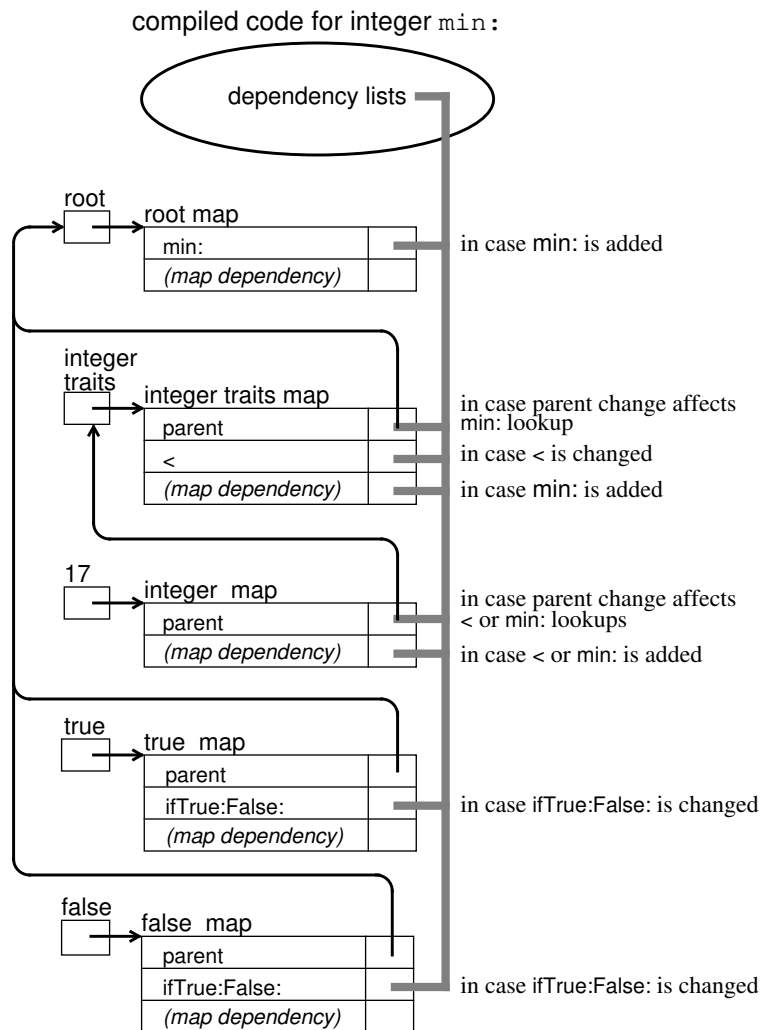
compiled code for integer min:

dependency lists

root

root map

| min: | |
|---|---|
| (map dependency) | |

in case min: is added

integer traits

integer traits map

| parent | |
|---|---|
| < | |
| (map dependency) | |

in case parent change affects min: lookup

in case < is changed

in case min: is added

17

integer map

| parent | |
|---|---|
| (map dependency) | |

in case parent change affects < or min: lookups

in case < or min: is added

true

true map

| parent | |
|---|---|
| ifTrue:False: | |
| (map dependency) | |

in case ifTrue:False: is changed

false

false map

| parent | |
|---|---|
| ifTrue:False: | |
| (map dependency) | |

in case ifTrue:False: is changed